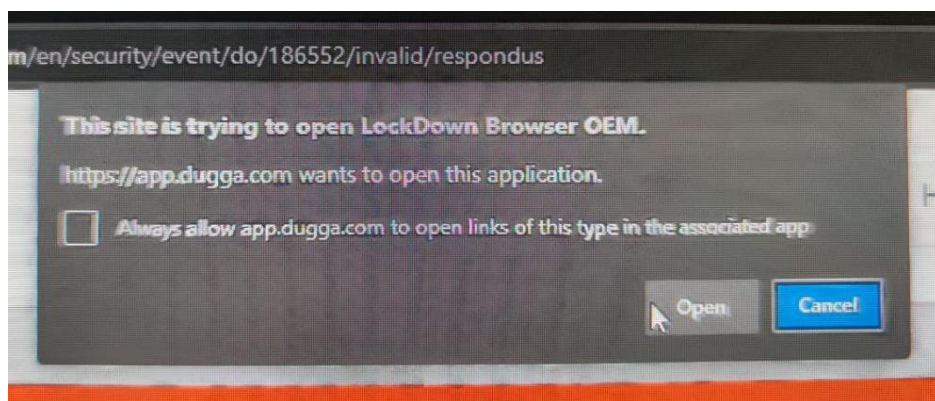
m/en/security/event/do/186552/invalid/respondus

This site is trying to open LockDown Browser OEM.

https://app.dugga.com wants to open this application.

Always allow app.dugga.com to open links of this type in the associated app

Open

Cancel

H